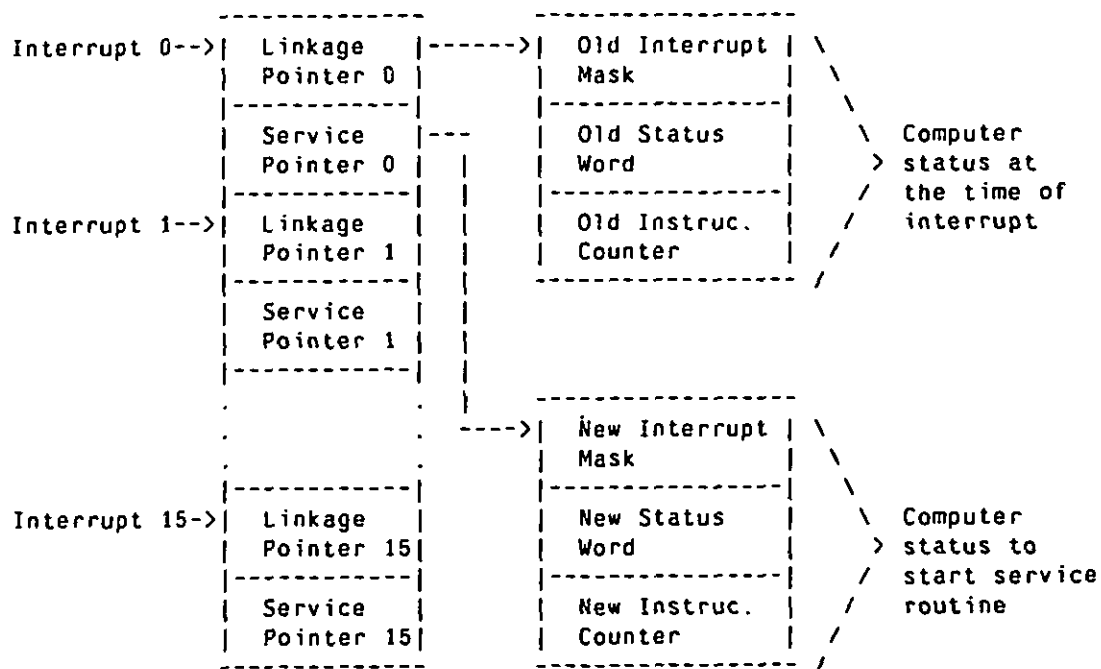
Interrupt 0-->

Linkage Pointer 0

Service Pointer 0

Interrupt 1-->

Linkage Pointer 1

Service Pointer 1

Interrupt 15->

Linkage Pointer 15

Service Pointer 15

Old Interrupt Mask

Old Status Word

Old Instruc. Counter

Computer status at the time of interrupt

New Interrupt Mask

New Status Word

New Instruc. Counter

Computer status to start service routine